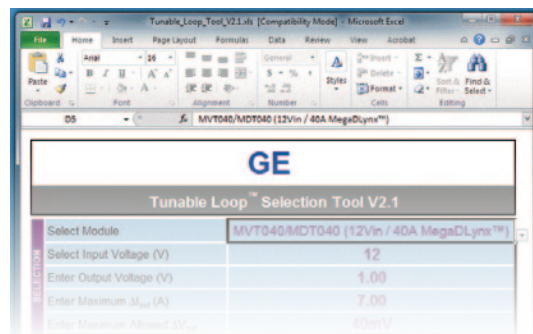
Tunable_Loop_Tool_V2.1.xls [Compatibility Mode] - Microsoft Excel

File Home Insert Page Layout Formulas Data Review View Acrobat

Paste
Clipboard
Arial 16
B I U A A
Font
Alignment
General
$ - % ,
Number
Styles
Insert
Delete
Format
Cells
Sort & Filter
Find & Select
Editing

D5 $f_x$ MVT040/MDT040 (12Vin / 40A MegaDLynx™)

GE

Tunable Loop™ Selection Tool V2.1

SELECTION

| Select Module | MVT040/MDT040 (12Vin / 40A MegaDLynx™) |
|---|---|
| Select Input Voltage (V) | 12 |
| Enter Output Voltage (V) | 1.00 |
| Enter Maximum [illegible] (A) | 7.00 |
| Enter Maximum Allowed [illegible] | 40mV |